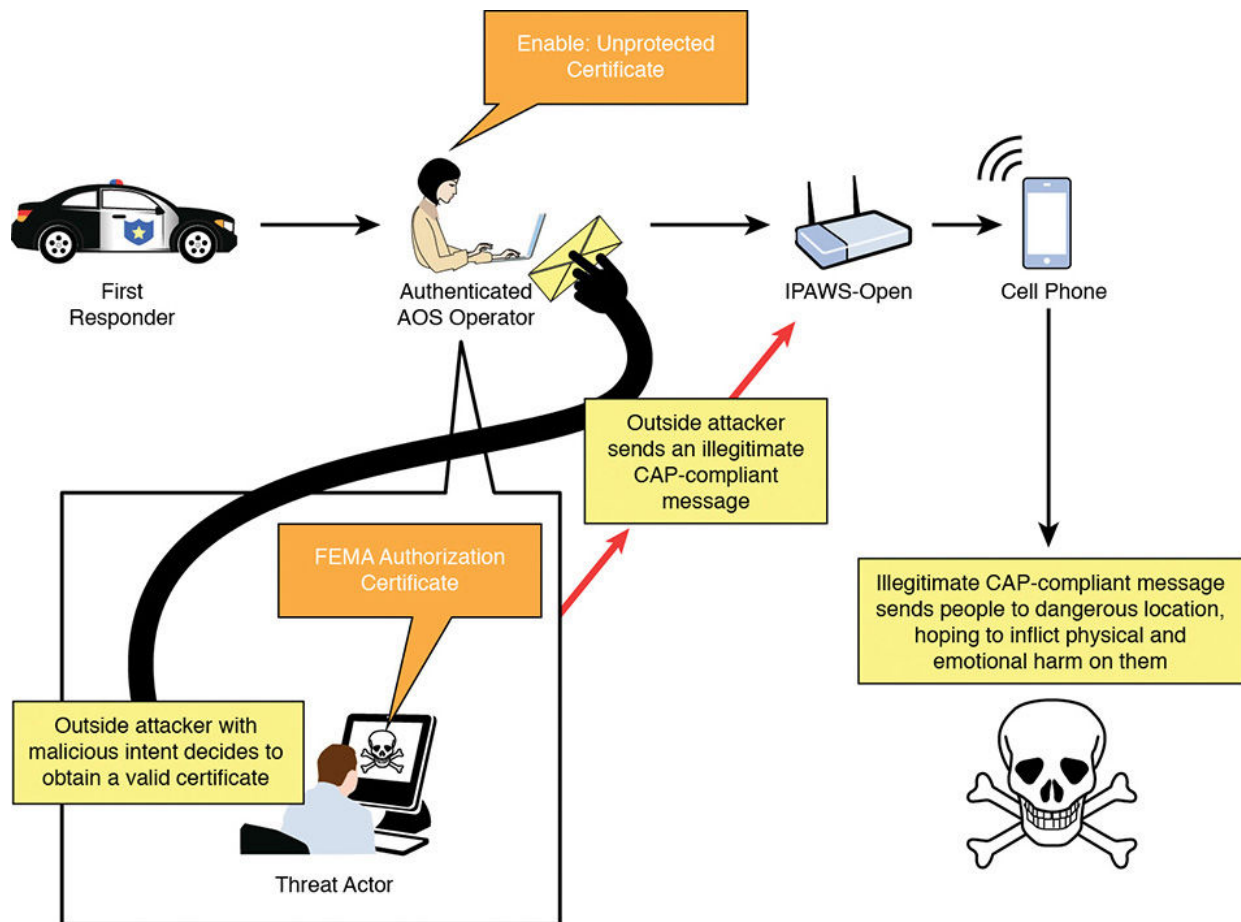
Enable: Unprotected Certificate

First Responder

Authenticated AOS Operator

IPAWS-Open

Cell Phone

Outside attacker sends an illegitimate CAP-compliant message

FEMA Authorization Certificate

Illegitimate CAP-compliant message sends people to dangerous location, hoping to inflict physical and emotional harm on them

Outside attacker with malicious intent decides to obtain a valid certificate

Threat Actor